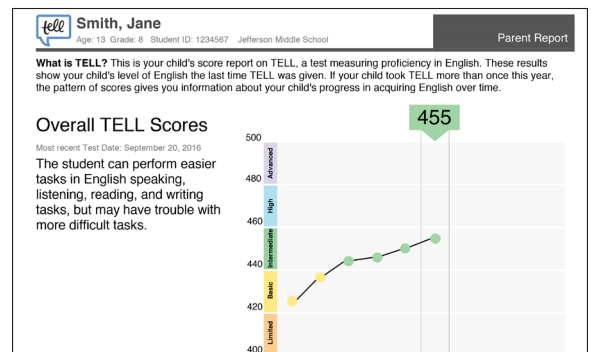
tell

Smith, Jane

Age: 13 Grade: 8 Student ID: 1234567 Jefferson Middle School

Parent Report

**What is TELL?** This is your child's score report on TELL, a test measuring proficiency in English. These results show your child's level of English the last time TELL was given. If your child took TELL more than once this year, the pattern of scores gives you information about your child's progress in acquiring English over time.

Overall TELL Scores

Most recent Test Date: September 20, 2016

The student can perform easier tasks in English speaking, listening, reading, and writing tasks, but may have trouble with more difficult tasks.

455

500

480

460

440

420

400

Advanced

High

Intermediate

Basic

Limited